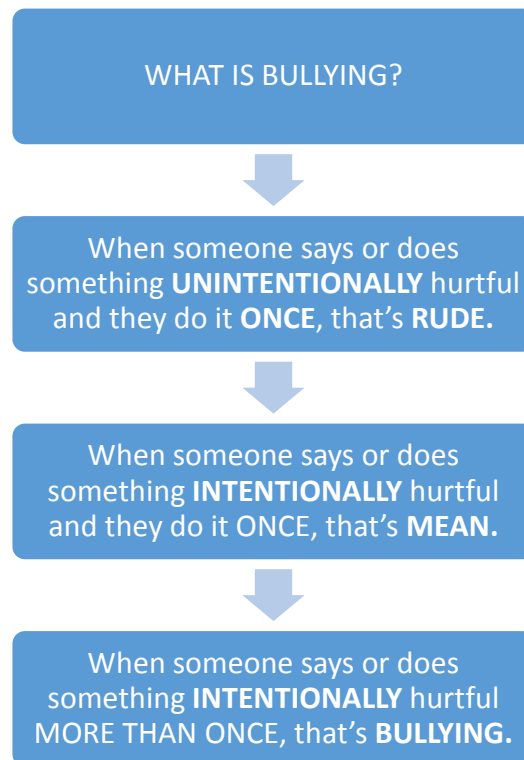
WHAT IS BULLYING?

When someone says or does something UNINTENTIONALLY hurtful and they do it ONCE, that’s RUDE.

When someone says or does something INTENTIONALLY hurtful and they do it ONCE, that’s MEAN.

When someone says or does something INTENTIONALLY hurtful MORE THAN ONCE, that’s BULLYING.